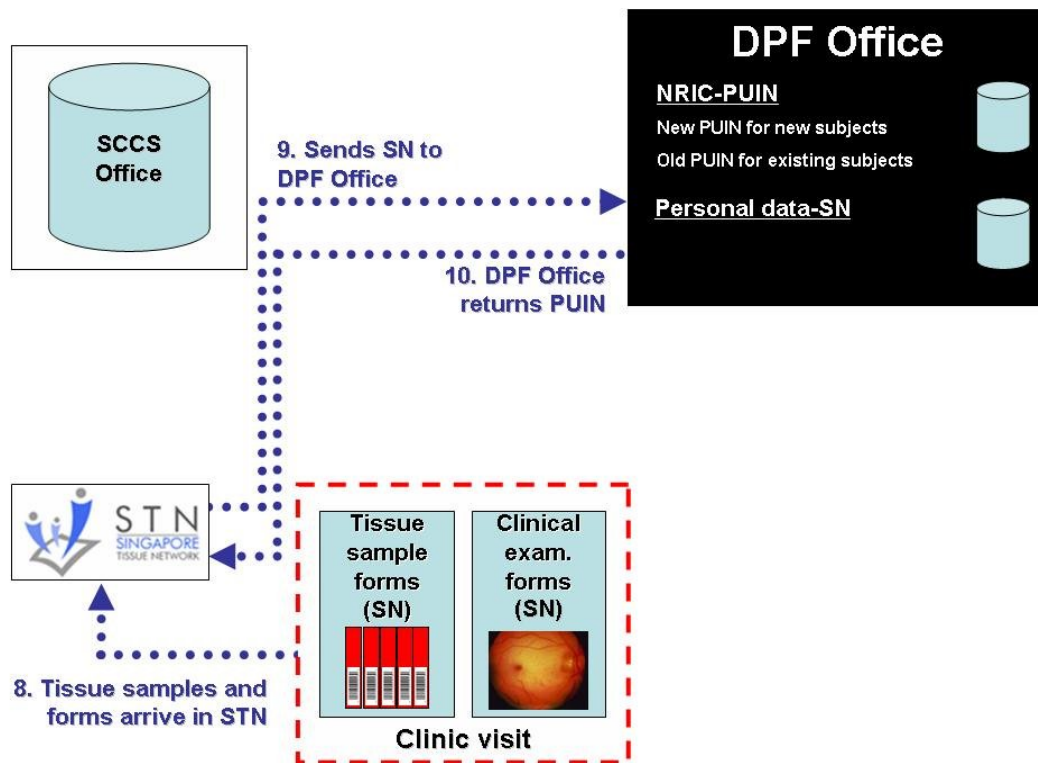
DPF Office

NRIC-PUIN

New PUIN for new subjects

Old PUIN for existing subjects

Personal data-SN

SCCS Office

9. Sends SN to DPF Office

10. DPF Office returns PUIN

STN SINGAPORE TISSUE NETWORK

Tissue sample forms (SN)

Clinical exam. forms (SN)

Clinic visit

8. Tissue samples and forms arrive in STN